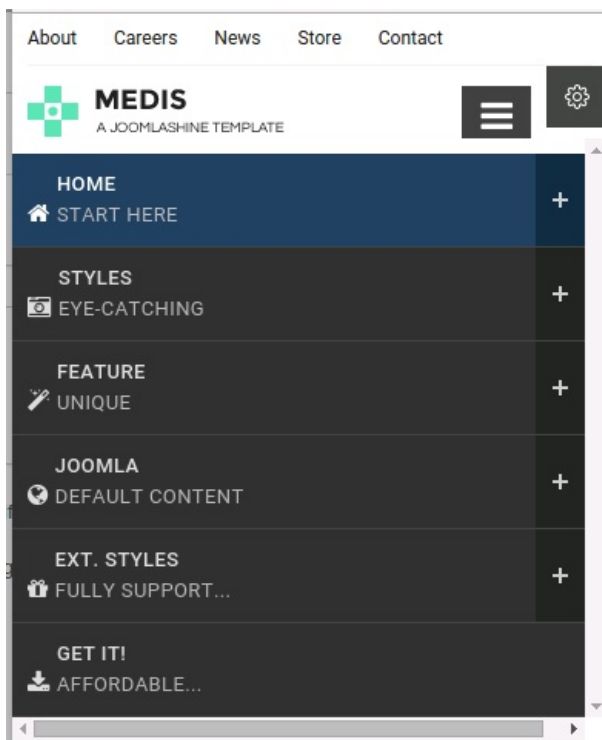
About Careers News Store Contact

MEDIS
A JOOMLASHINE TEMPLATE

HOME
START HERE
+

STYLES
EYE-CATCHING
+

FEATURE
UNIQUE
+

JOOMLA
DEFAULT CONTENT
+

EXT. STYLES
FULLY SUPPORT...
+

GET IT!
AFFORDABLE...